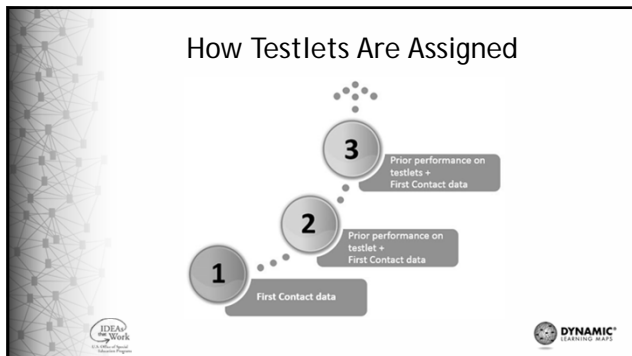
How Testlets Are Assigned

3
Prior performance on testlets +
First Contact data

2
Prior performance on testlet +
First Contact data

1
First Contact data

IDEAs that Work
U.S. Office of Special Education Programs

DYNAMIC LEARNING MAPS